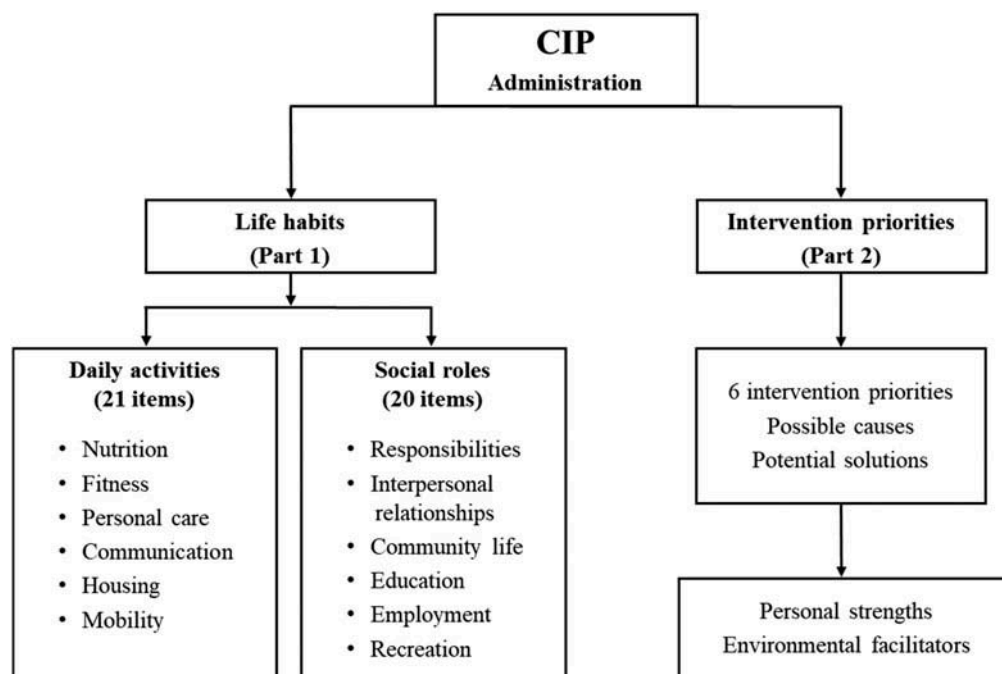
CIP
Administration

Life habits
(Part 1)

Intervention priorities
(Part 2)

Daily activities
(21 items)

- Nutrition
- Fitness
- Personal care
- Communication
- Housing
- Mobility

Social roles
(20 items)

- Responsibilities
- Interpersonal relationships
- Community life
- Education
- Employment
- Recreation

6 intervention priorities
Possible causes
Potential solutions

Personal strengths
Environmental facilitators